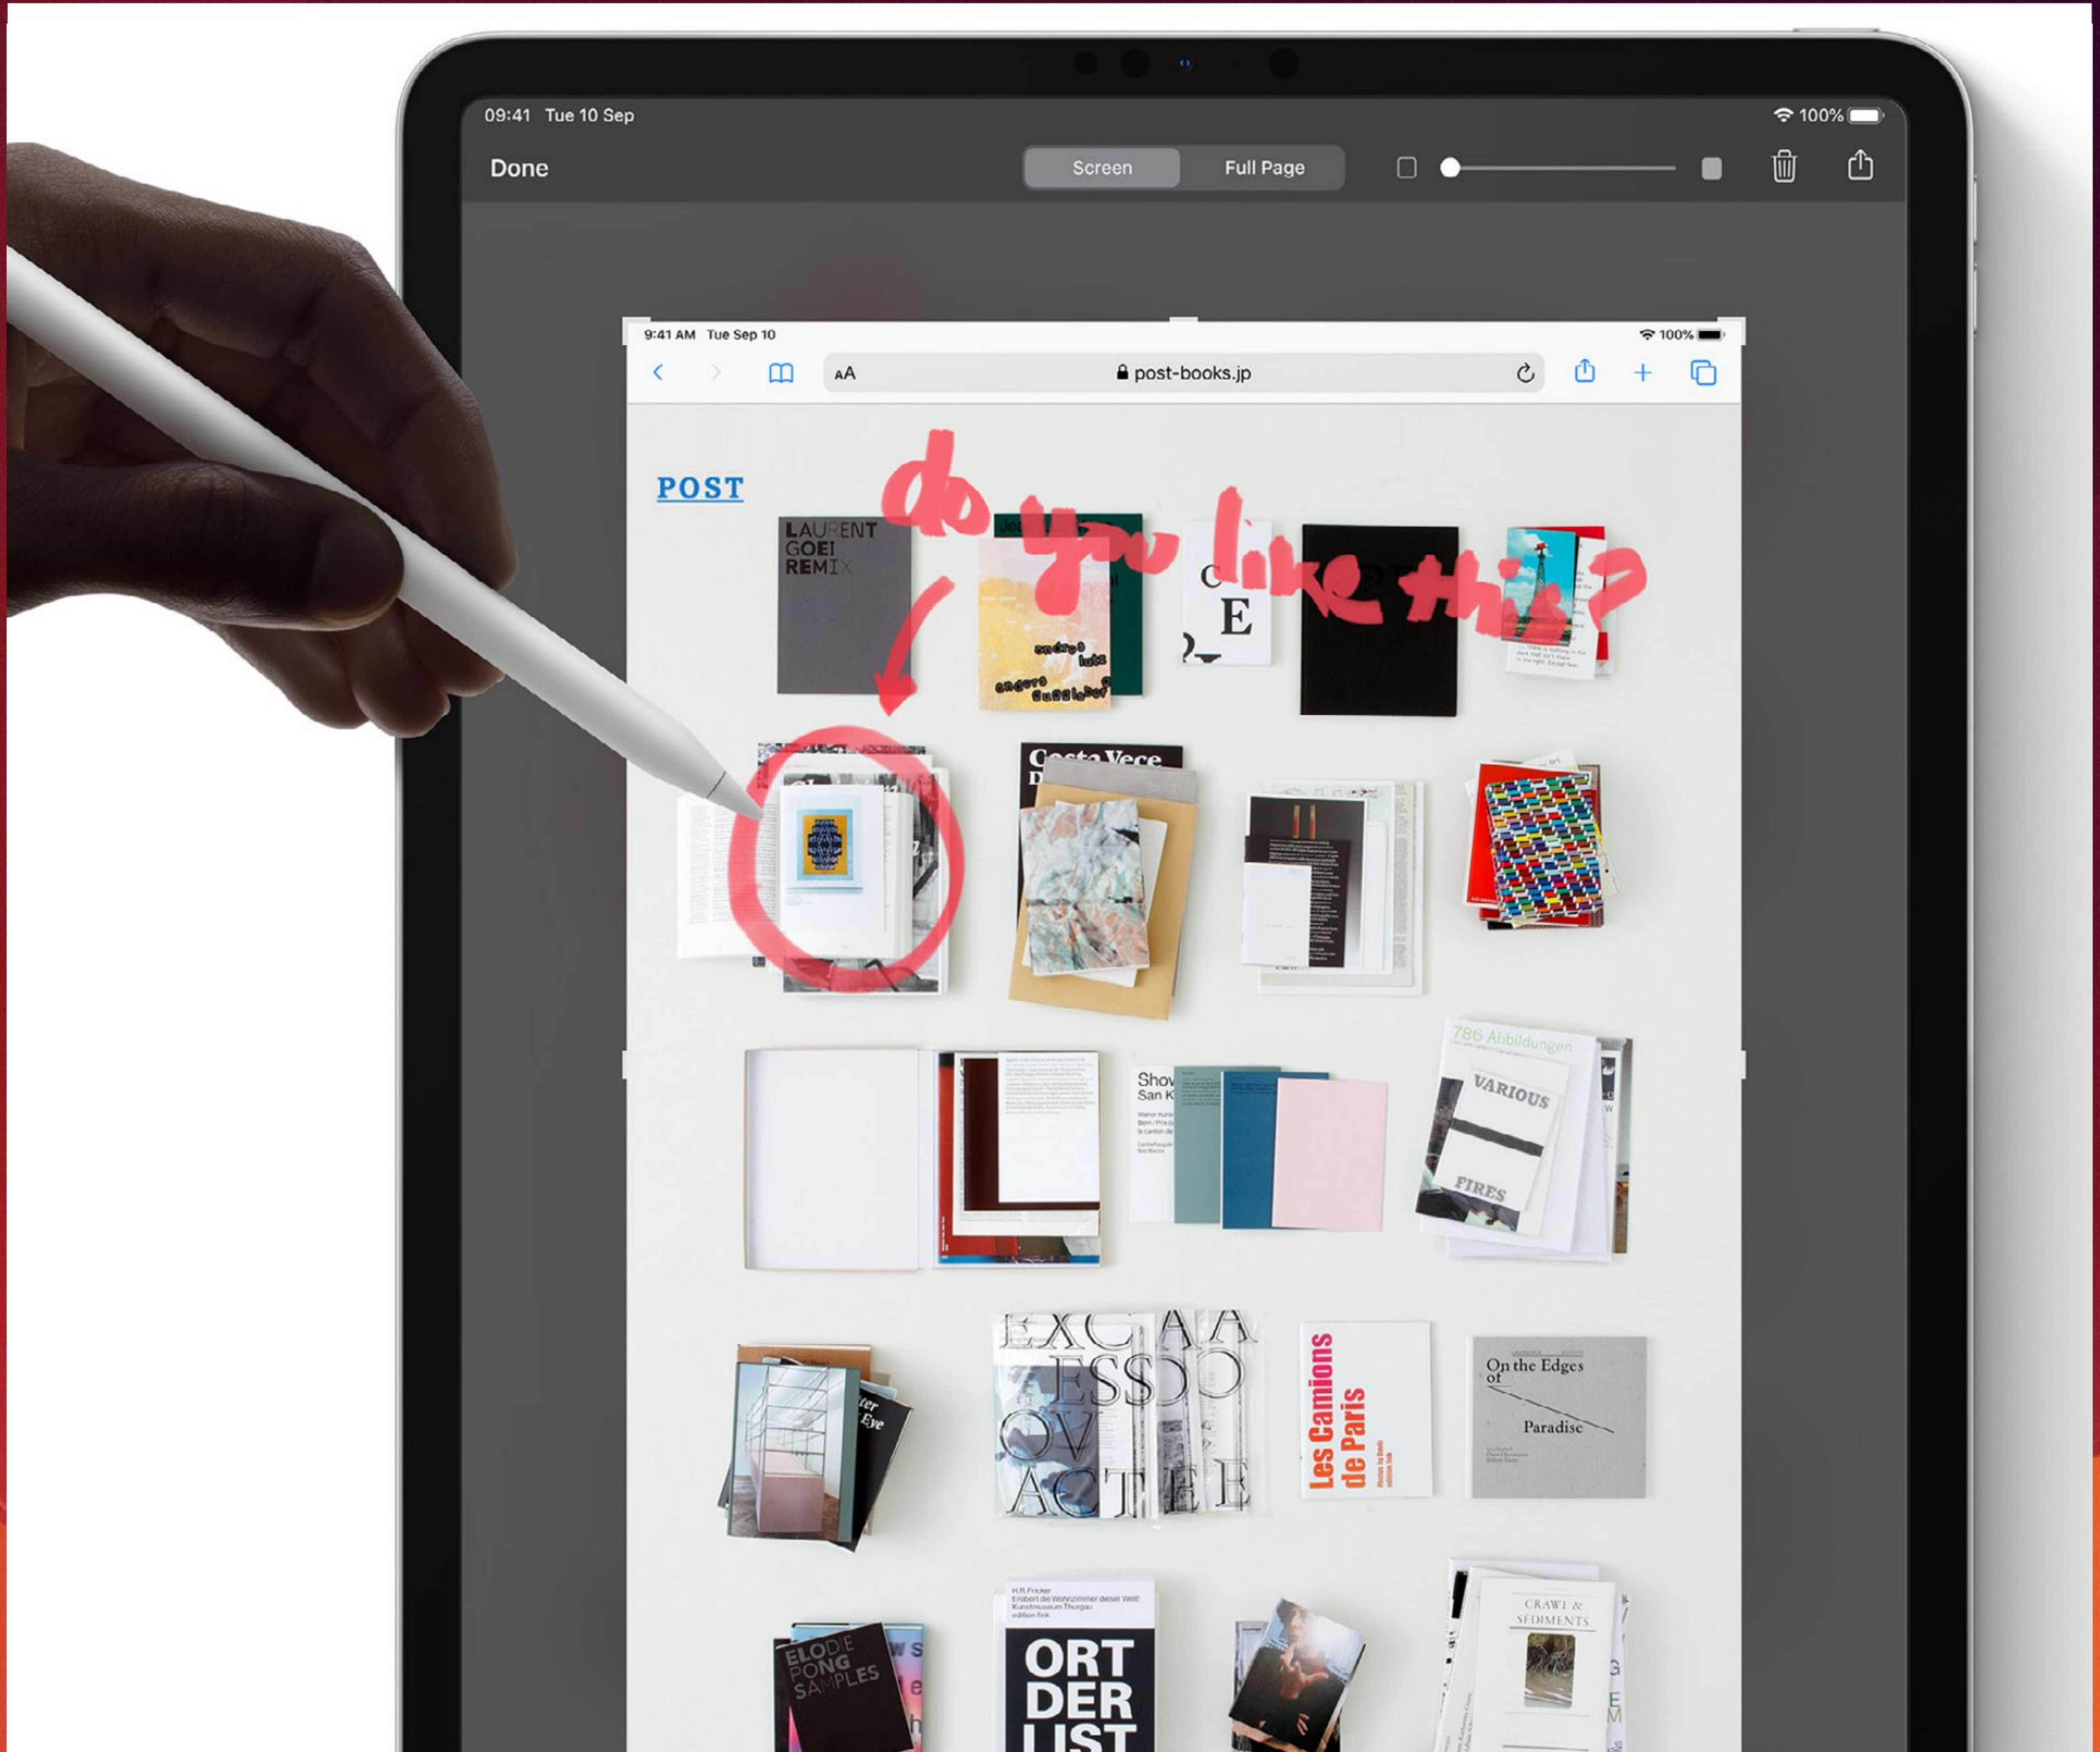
09:41 Tue 10 Sep

100%

Done

Screen

Full Page

9:41 AM Tue Sep 10

100%

AA

post-books.jp

POST

do you like this?

LAURENT GOEI REMIX

E

Costa Vece

786 Abbildungen

VARIOUS

FIRES

Les Camions de Paris

On the Edges of Paradise

ELODIE PONG SAMPLES

ORT DER LUST

CRAWL & SEDIMENTS